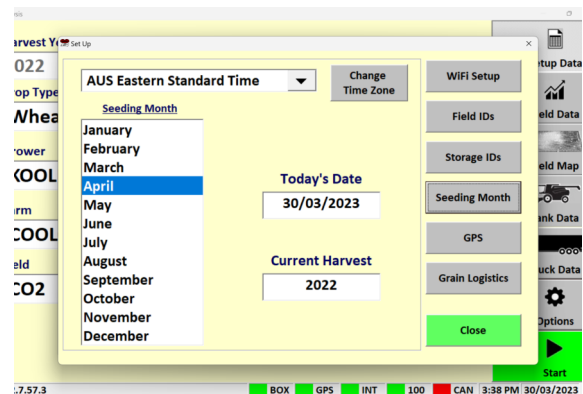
sis

arvest Ye
022
op Type
Whea
rower
KOOL
rm
COOL
eld
CO2

Set Up
×
AUS Eastern Standard Time
Change Time Zone
Seeding Month
January
February
March
April
May
June
July
August
September
October
November
December
Today's Date
30/03/2023
Current Harvest
2022
WiFi Setup
Field IDs
Storage IDs
Seeding Month
GPS
Grain Logistics
Close

etup Data
eld Data
eld Map
ank Data
uck Data
Options
Start

.7.57.3
BOX
GPS
INT
100
CAN
3:38 PM
30/03/2023